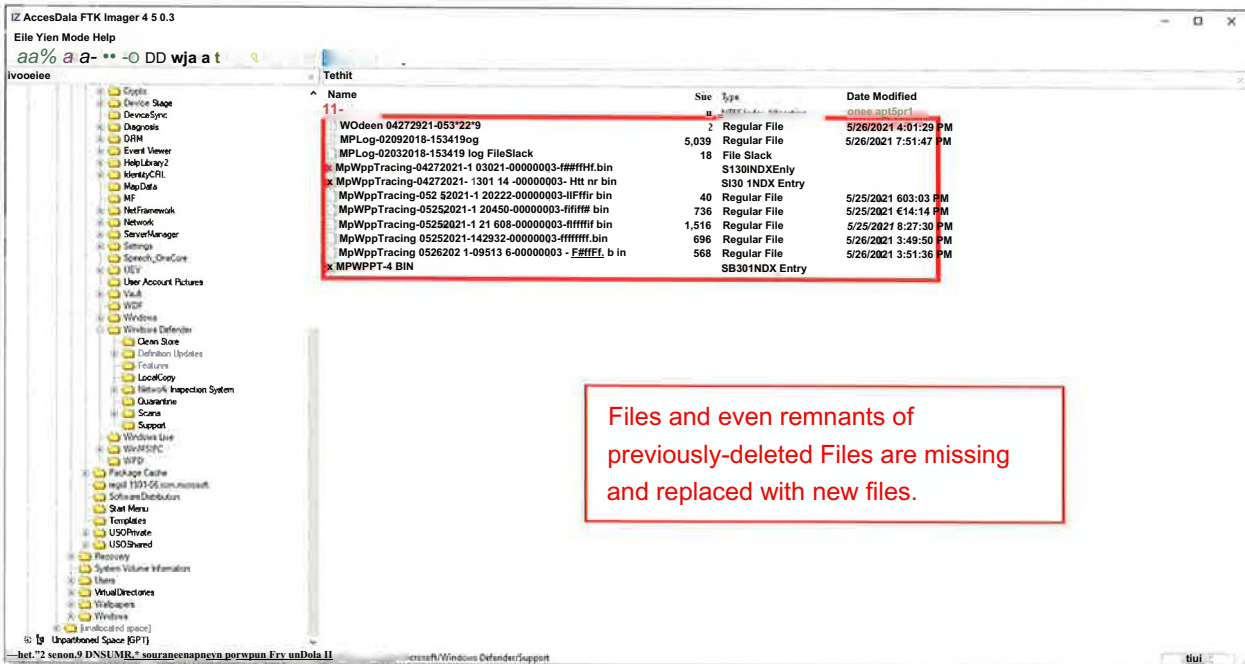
IZ AccesDala FTK Imager 4 5 0.3
Eile Yien Mode Help
aa% a a- •• -O DD wja a t
ivooeiee
Tethit

Crypto
Device Stage
DeviceSync
Diagnosis
DRM
Event Viewer
HelpLibrary2
IdentityCRL
MapData
MF
NetFramework
Network
ServerManager
Settings
Speech_OneCore
UEV
User Account Pictures
Vault
WDF
Windows
Windows Defender
Clean Store
Definition Updates
Features
LocalCopy
Network Inspection System
Quarantine
Scans
Support
Windows Live
WinMSIPC
WPD
Package Cache
regid 1991-06.com.microsoft
SoftwareDistribution
Start Menu
Templates
USOPrivate
USOShared
Recovery
System Volume Information
Users
VirtualDirectories
Wallpapers
Windows
[unallocated space]
Unpartitioned Space [GPT]

| Name | Sue | Type | Date Modified |
|---|---|---|---|
| 11- | u | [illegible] | onee apt5pr1 |
| WOdeen 04272921-053*22*9 | 2 | Regular File | 5/26/2021 4:01:29 PM |
| MPLog-02092018-153419og | 5,039 | Regular File | 5/26/2021 7:51:47 PM |
| MPLog-02032018-153419 log FileSlack | 18 | File Slack | |
| x MpWppTracing-04272021-1 03021-00000003-f###ffHf.bin | | S130INDXEnly | |
| x MpWppTracing-04272021- 1301 14 -00000003- Htt nr bin | | SI30 1NDX Entry | |
| MpWppTracing-052 52021-1 20222-00000003-lIFffir bin | 40 | Regular File | 5/25/2021 603:03 PM |
| MpWPpTracing-05252021-1 20450-00000003-fififf# bin | 736 | Regular File | 5/25/2021 €14:14 PM |
| MpWppTracing-05252021-1 21 608-00000003-ffffffif bin | 1,516 | Regular File | 5/25/2021 8:27:30 PM |
| MpWppTracing 05252021-142932-00000003-ffffffff.bin | 696 | Regular File | 5/26/2021 3:49:50 PM |
| MpWppTracing 0526202 1-09513 6-00000003 - F#ffFf. b in | 568 | Regular File | 5/26/2021 3:51:36 PM |
| x MPWPPT-4 BIN | | SB301NDX Entry | |

Files and even remnants of previously-deleted Files are missing and replaced with new files.

—het."2 senon.9 DNSUMR,* souraneenapneyn porwpun Fry unDola I1 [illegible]crosoft/Windows Defender/Support
tiui